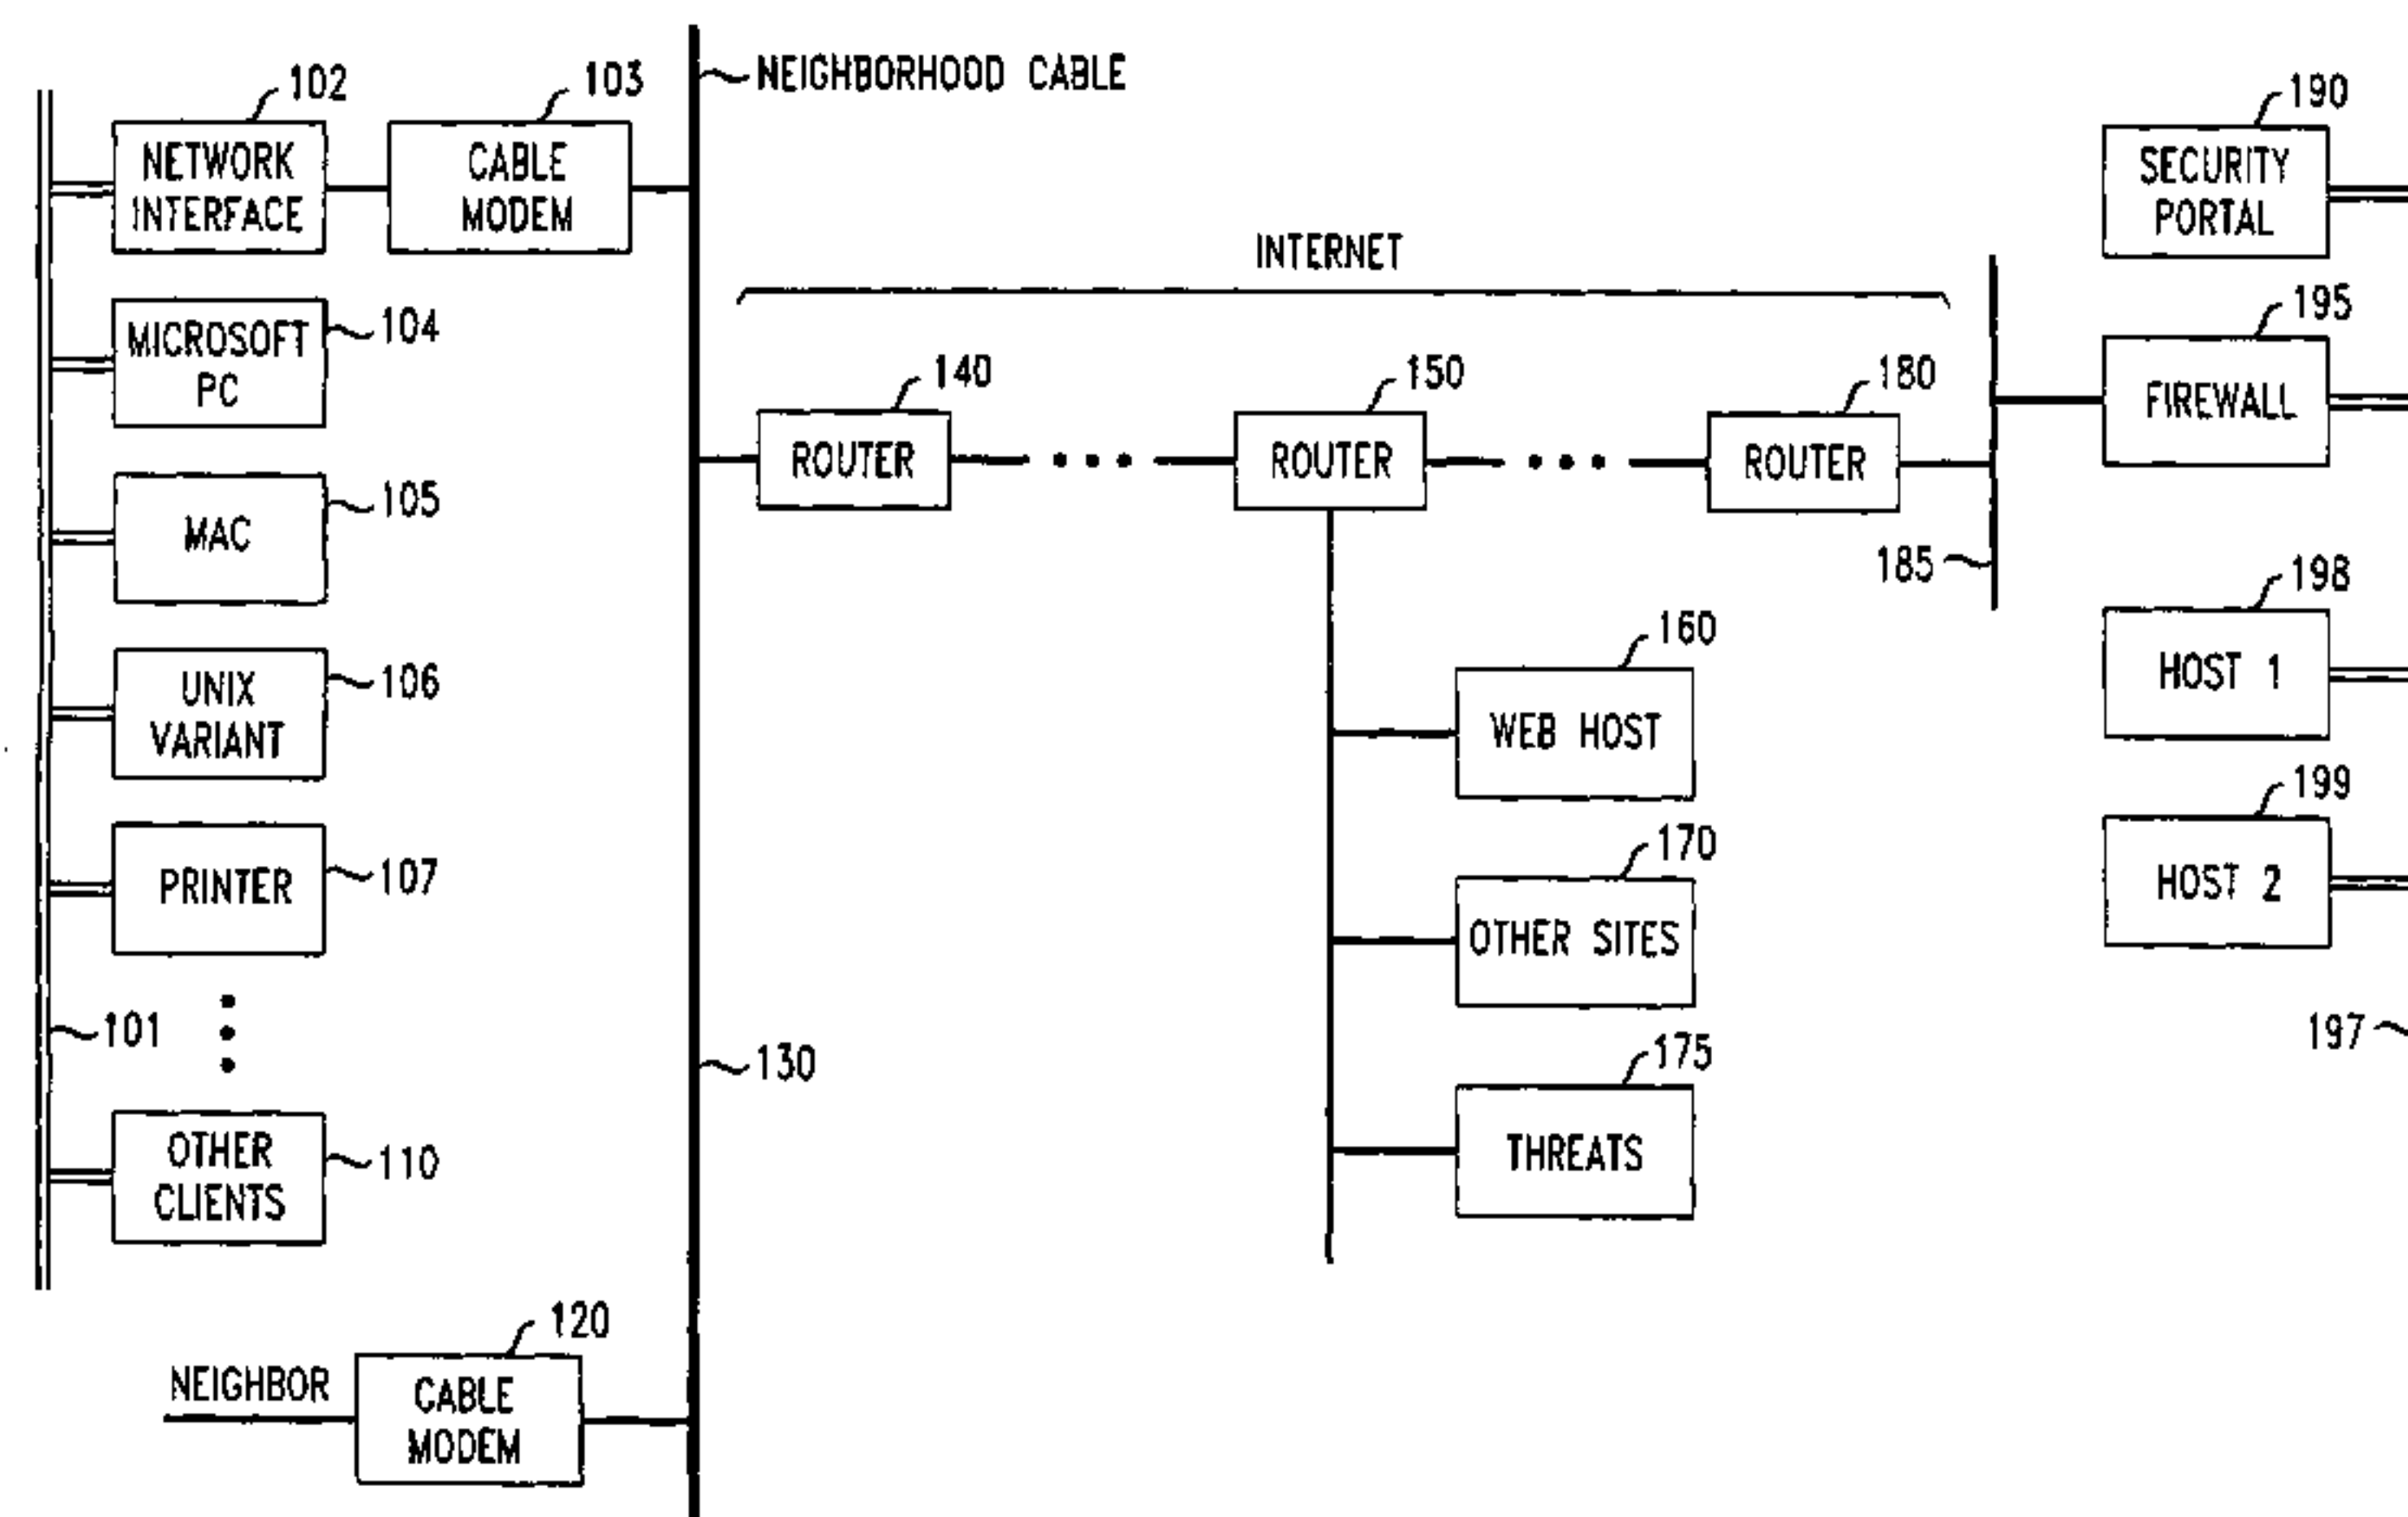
102
NETWORK INTERFACE
103
CABLE MODEM
NEIGHBORHOOD CABLE
190
SECURITY PORTAL
INTERNET
104
MICROSOFT PC
195
FIREWALL
140
ROUTER
150
ROUTER
180
ROUTER
105
MAC
185
198
HOST 1
106
UNIX VARIANT
160
WEB HOST
199
HOST 2
107
PRINTER
170
OTHER SITES
101
197
130
175
THREATS
110
OTHER CLIENTS
120
NEIGHBOR
CABLE MODEM